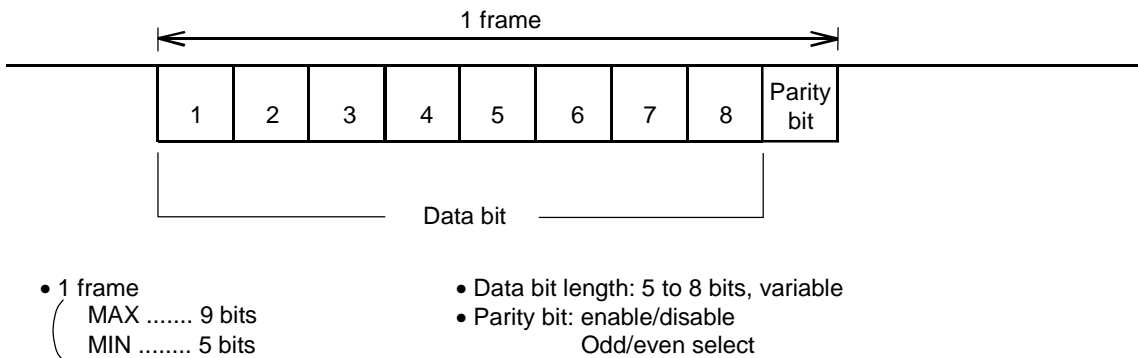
1 frame

| 1 | 2 | 3 | 4 | 5 | 6 | 7 | 8 | Parity bit |
|---|---|---|---|---|---|---|---|---|

Data bit

• 1 frame
MAX ....... 9 bits
MIN ........ 5 bits

• Data bit length: 5 to 8 bits, variable
• Parity bit: enable/disable
Odd/even select